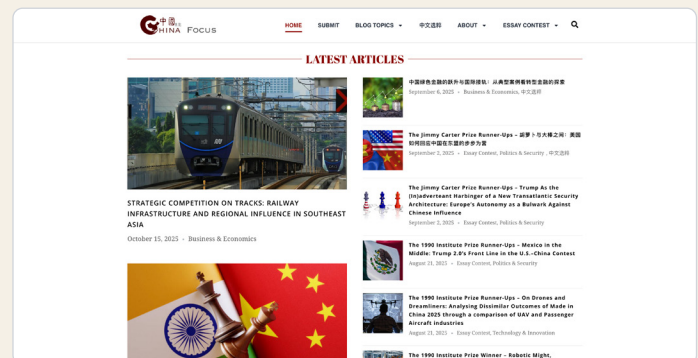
CHINA FOCUS 中国焦点

HOME SUBMIT BLOG TOPICS 中文选刊 ABOUT ESSAY CONTEST

LATEST ARTICLES

STRATEGIC COMPETITION ON TRACKS: RAILWAY INFRASTRUCTURE AND REGIONAL INFLUENCE IN SOUTHEAST ASIA

October 15, 2025 - Business & Economics

中国绿色金融的跃升与国际接轨：从典型案例看转型金融的探索
September 6, 2025 - Business & Economics, 中文选刊

The Jimmy Carter Prize Runner-Ups – 胡萝卜与大棒之间：美国如何回应中国在东盟的步步为营
September 2, 2025 - Essay Contest, Politics & Security, 中文选刊

The Jimmy Carter Prize Runner-Ups – Trump As the (In)adverteant Harbinger of a New Transatlantic Security Architecture: Europe's Autonomy as a Bulwark Against Chinese Influence
September 2, 2025 - Essay Contest, Politics & Security

The 1990 Institute Prize Runner-Ups – Mexico in the Middle: Trump 2.0's Front Line in the U.S.–China Contest
August 21, 2025 - Essay Contest, Politics & Security

The 1990 Institute Prize Runner-Ups – On Drones and Dreamliners: Analysing Dissimilar Outcomes of Made in China 2025 through a comparison of UAV and Passenger Aircraft industries
August 21, 2025 - Essay Contest, Technology & Innovation

The 1990 Institute Prize Winner – Robotic Might,